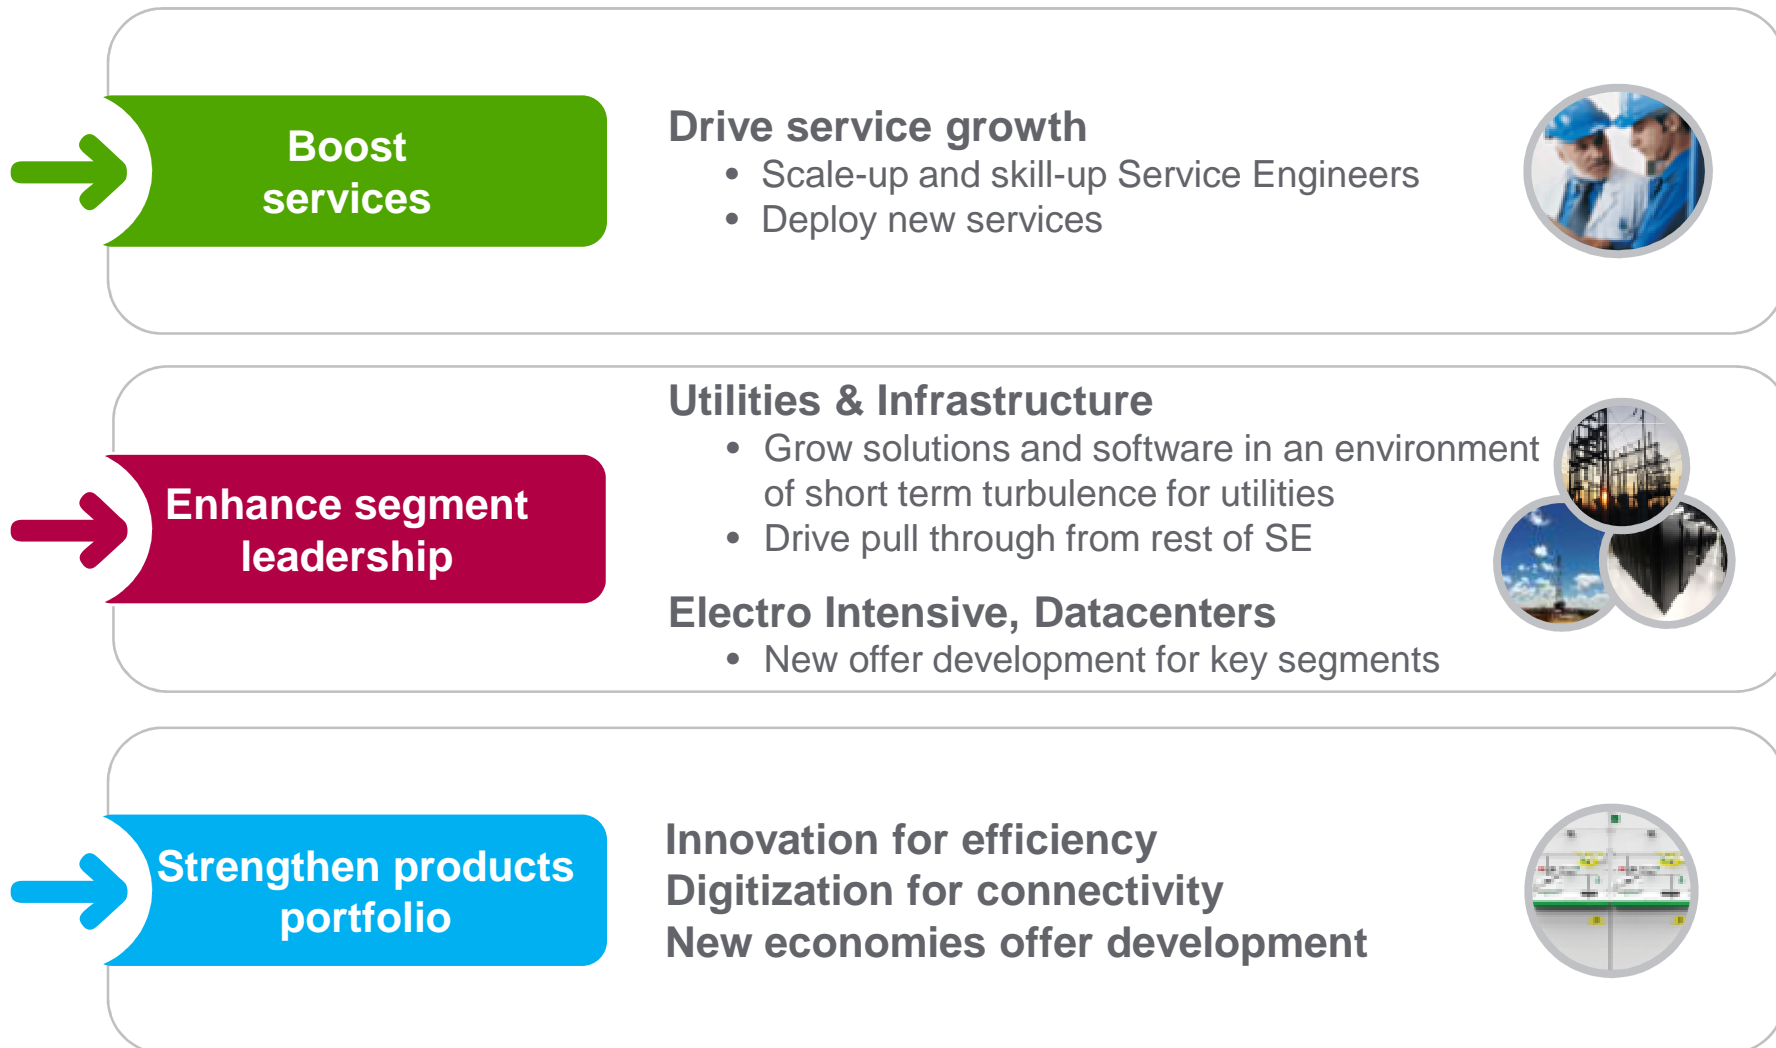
Boost services

Drive service growth
- Scale-up and skill-up Service Engineers
- Deploy new services

Enhance segment leadership

Utilities & Infrastructure
- Grow solutions and software in an environment of short term turbulence for utilities
- Drive pull through from rest of SE

Electro Intensive, Datacenters
- New offer development for key segments

Strengthen products portfolio

Innovation for efficiency
Digitization for connectivity
New economies offer development